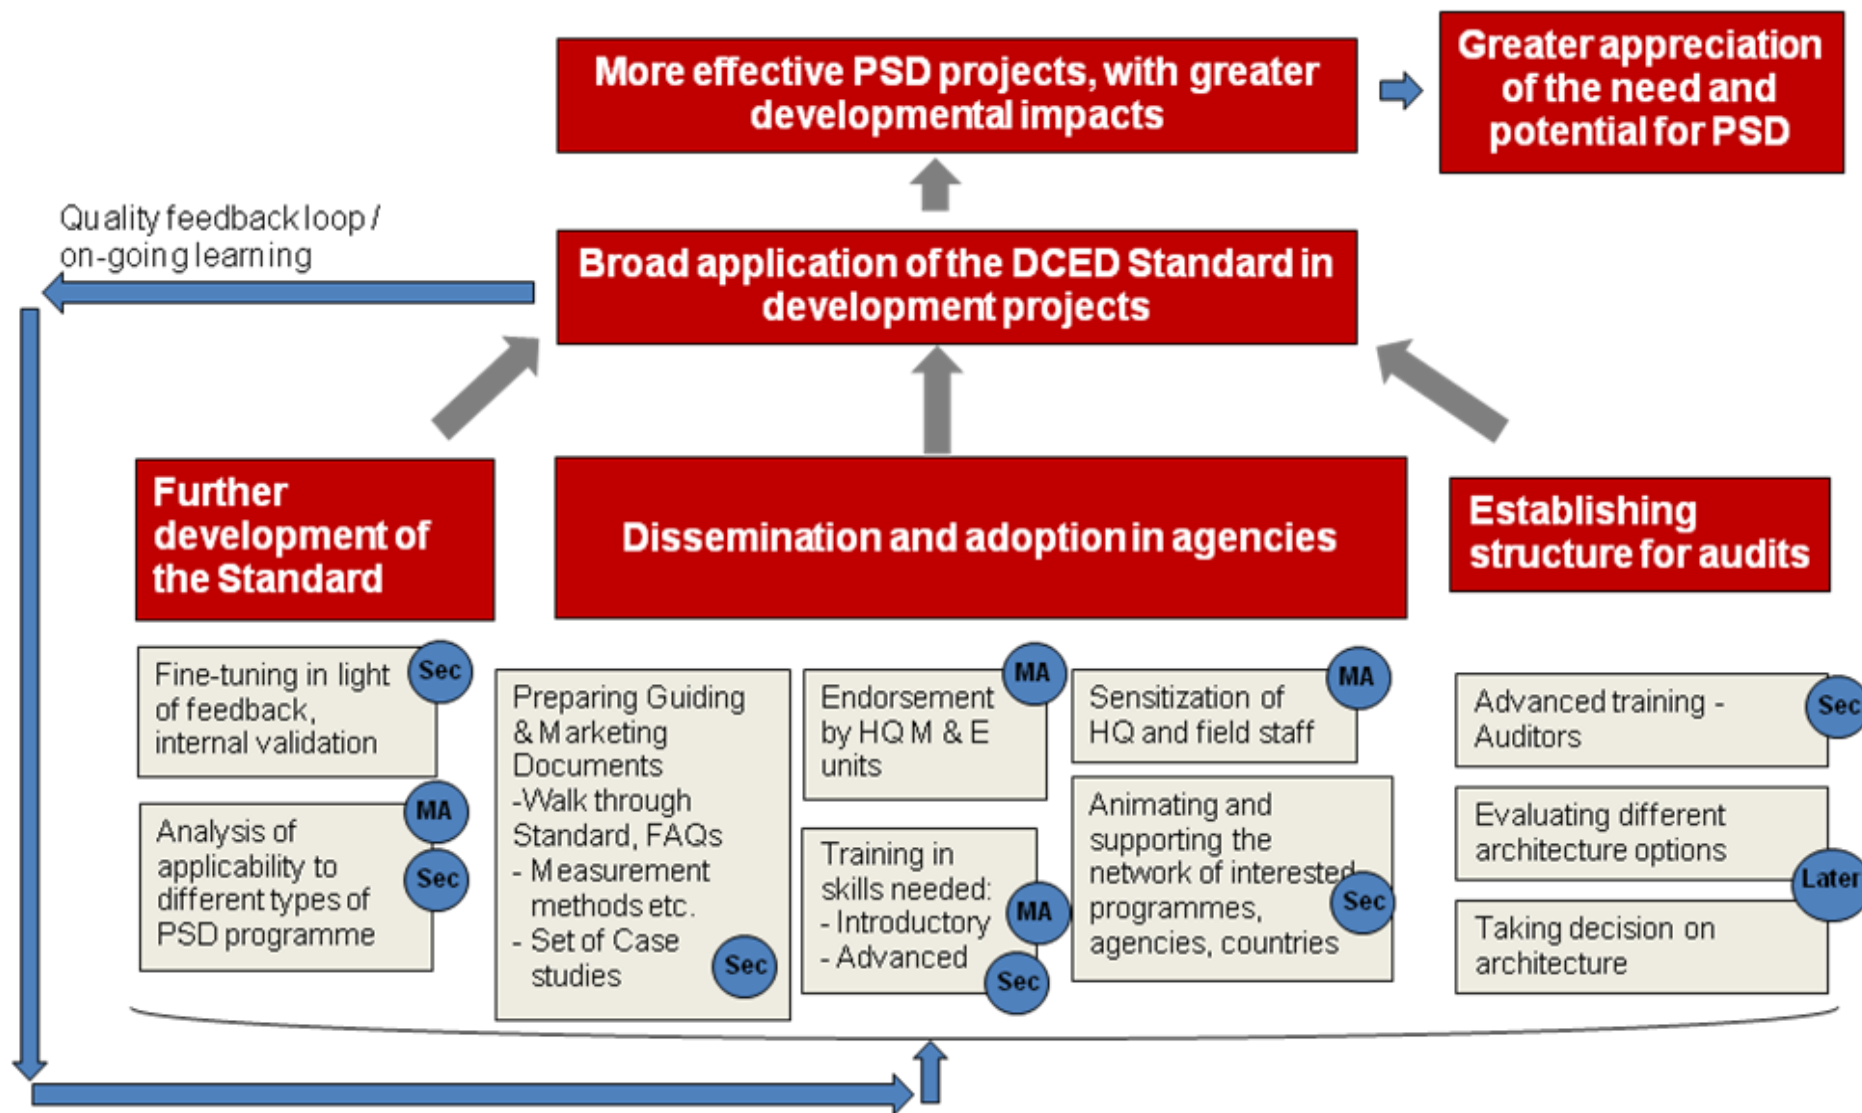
More effective PSD projects, with greater developmental impacts

Greater appreciation of the need and potential for PSD

Quality feedback loop / on-going learning

Broad application of the DCED Standard in development projects

Further development of the Standard

Dissemination and adoption in agencies

Establishing structure for audits

Fine-tuning in light of feedback, internal validation

Sec

Analysis of applicability to different types of PSD programme

MA

Sec

Preparing Guiding & Marketing Documents
-Walk through Standard, FAQs
- Measurement methods etc.
- Set of Case studies

Sec

Endorsement by HQ M & E units

MA

Training in skills needed:
- Introductory
- Advanced

MA

Sec

Sensitization of HQ and field staff

MA

Animating and supporting the network of interested programmes, agencies, countries

Sec

Advanced training - Auditors

Sec

Evaluating different architecture options

Later

Taking decision on architecture